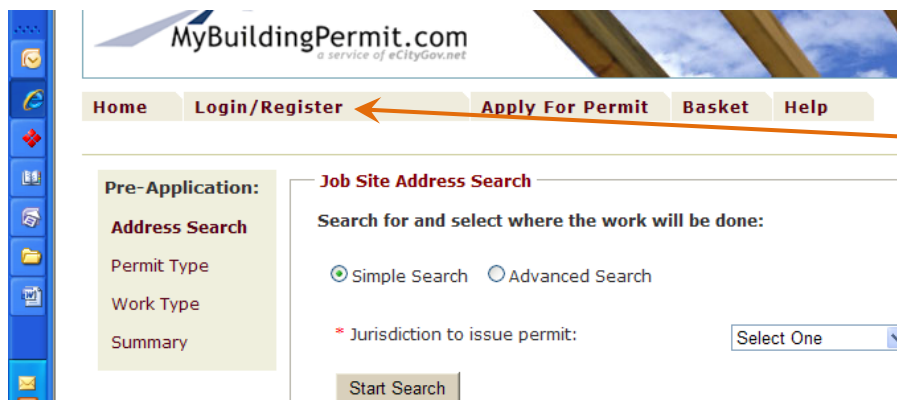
MyBuildingPermit.com
a service of eCityGov.net

Home | Login/Register | Apply For Permit | Basket | Help

Pre-Application:
Address Search
Permit Type
Work Type
Summary

Job Site Address Search

Search for and select where the work will be done:

Simple Search   Advanced Search

* Jurisdiction to issue permit:   Select One

Start Search